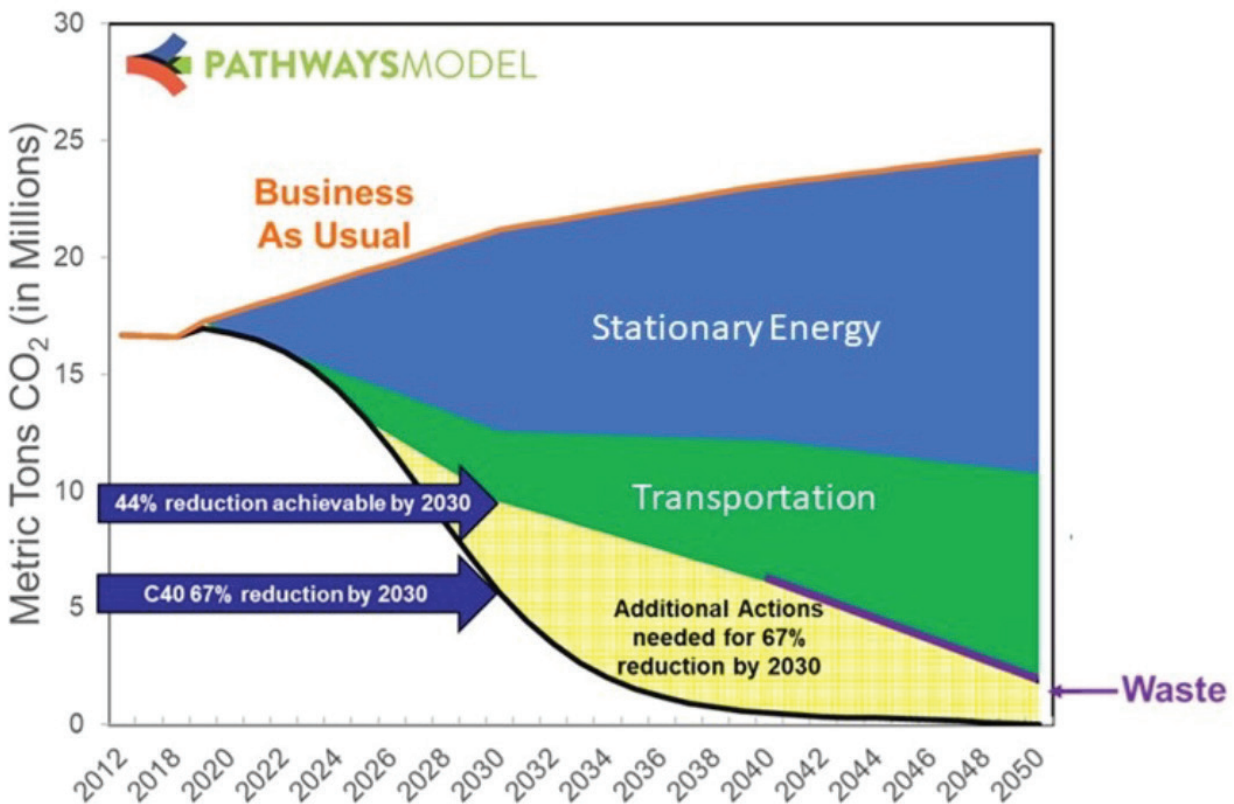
PATHWAYSMODEL

Business As Usual

Stationary Energy

Transportation

44% reduction achievable by 2030

C40 67% reduction by 2030

Additional Actions needed for 67% reduction by 2030

Waste

Metric Tons $CO_2$ (in Millions)

30
25
20
15
10
5
0

2012 2018 2020 2022 2024 2026 2028 2030 2032 2034 2036 2038 2040 2042 2044 2046 2048 2050